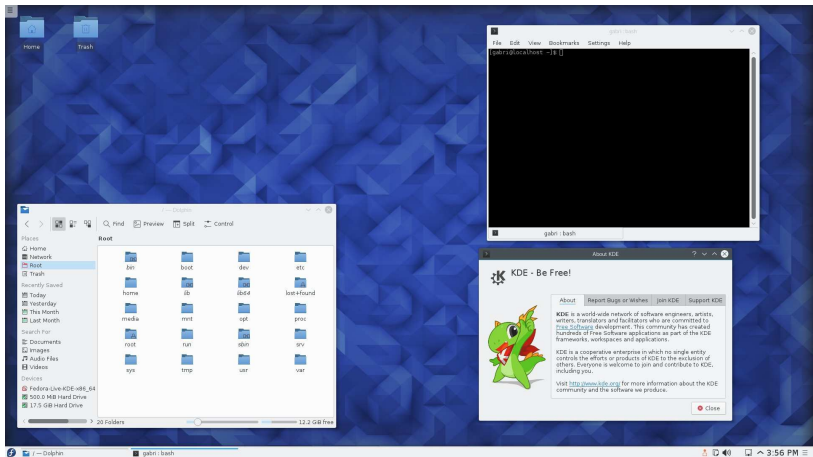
Home

Trash

gabri : bash

File Edit View Bookmarks Settings Help

[gabri@localhost ~]$

gabri : bash

Dolphin

Find Preview Split Control

Places
Home
Network
Root
Trash

Recently Saved
Today
Yesterday
This Month
Last Month

Search For
Documents
Images
Audio Files
Videos

Devices
Fedora-Live-KDE-x86_64
500.0 MiB Hard Drive
17.5 GiB Hard Drive

Root

bin boot dev etc
home lib lib64 lost+found
media mnt opt proc
root run sbin srv
sys tmp usr var

20 Folders

12.2 GiB free

About KDE

KDE - Be Free!

About | Report Bugs or Wishes | Join KDE | Support KDE

KDE is a world-wide network of software engineers, artists, writers, translators and facilitators who are committed to Free Software development. This community has created hundreds of Free Software applications as part of the KDE frameworks, workspaces and applications.

KDE is a cooperative enterprise in which no single entity controls the efforts or products of KDE to the exclusion of others. Everyone is welcome to join and contribute to KDE, including you.

Visit http://www.kde.org/ for more information about the KDE community and the software we produce.

Close

/ — Dolphin

gabri : bash

3:56 PM